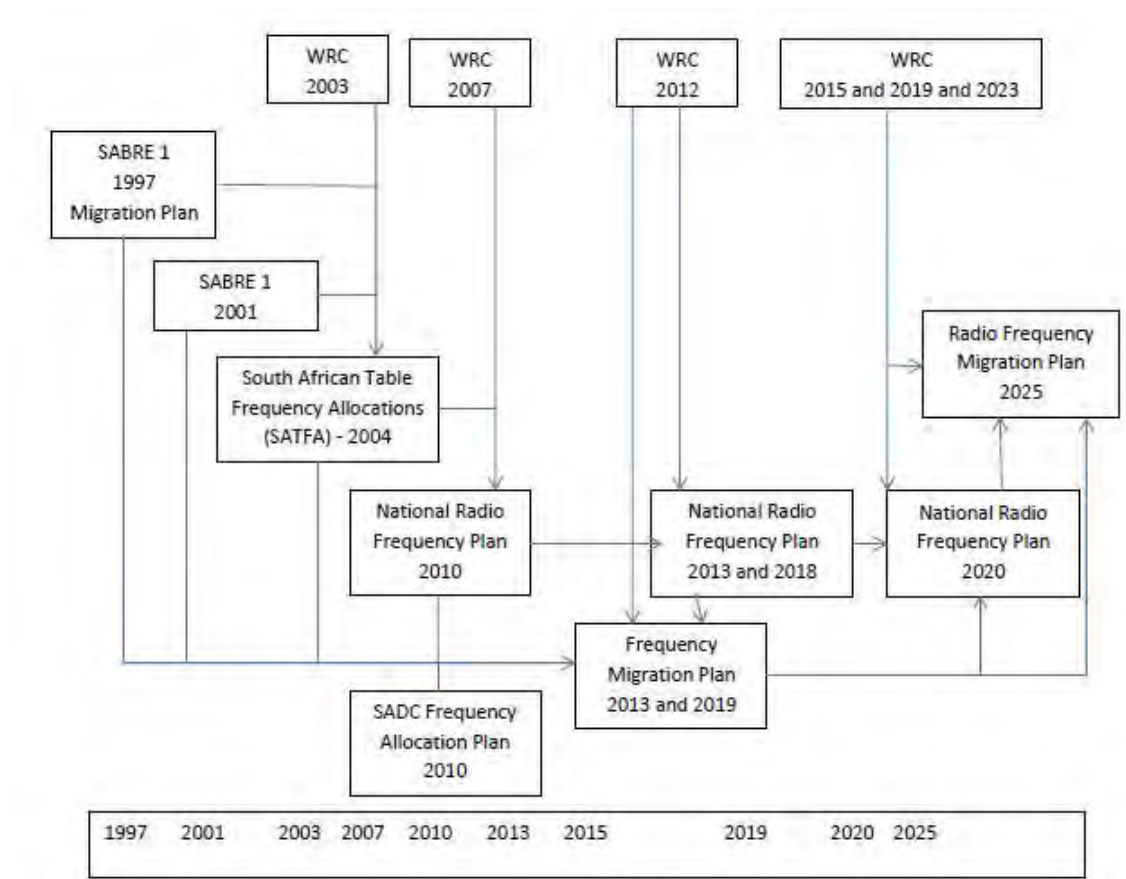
WRC
2003

WRC
2007

WRC
2012

WRC
2015 and 2019 and 2023

SABRE 1
1997
Migration Plan

SABRE 1
2001

South African Table Frequency Allocations (SATFA) - 2004

Radio Frequency Migration Plan 2025

National Radio Frequency Plan 2010

National Radio Frequency Plan 2013 and 2018

National Radio Frequency Plan 2020

Frequency Migration Plan 2013 and 2019

SADC Frequency Allocation Plan 2010

1997 2001 2003 2007 2010 2013 2015 2019 2020 2025